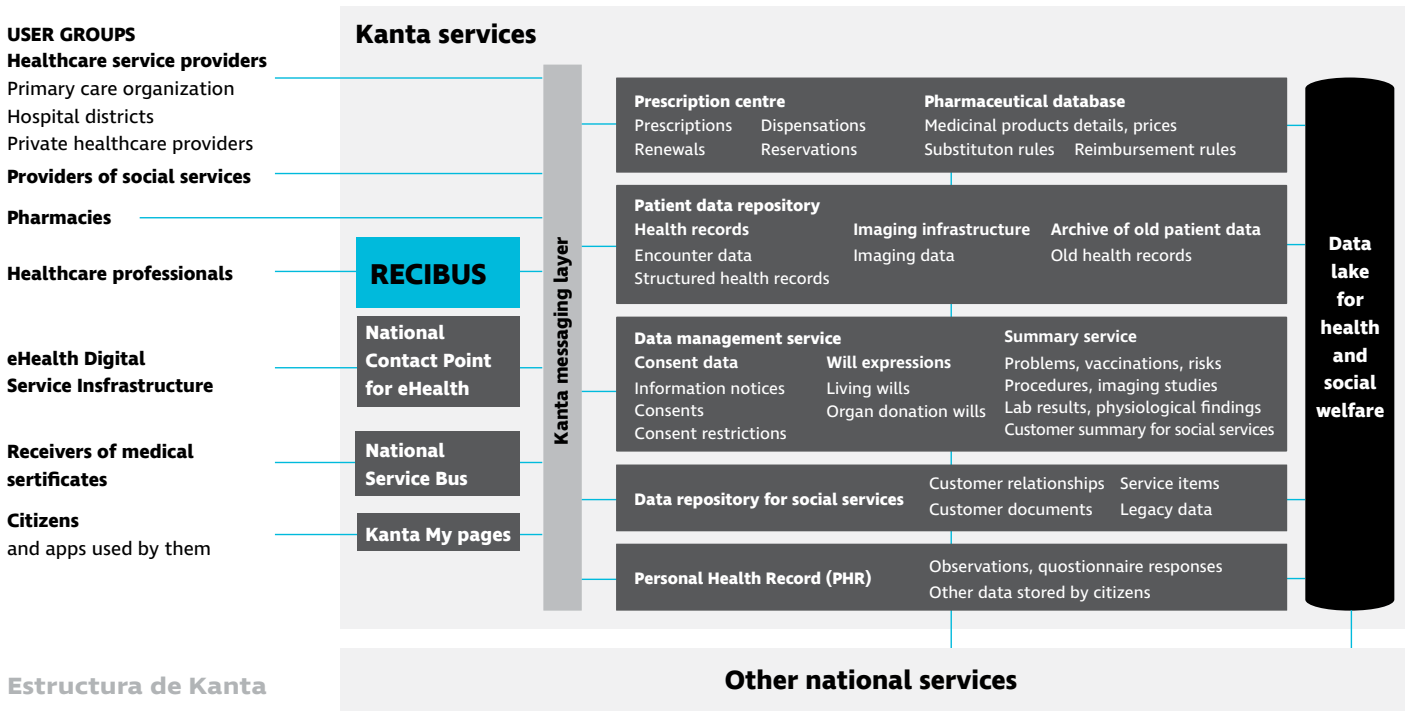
USER GROUPS
Healthcare service providers
Primary care organization
Hospital districts
Private healthcare providers
Providers of social services
Pharmacies
Healthcare professionals
eHealth Digital Service Insfrastructure
Receivers of medical sertificates
Citizens
and apps used by them

Kanta services

RECIBUS
National Contact Point for eHealth
National Service Bus
Kanta My pages

Kanta messaging layer

Prescription centre
Prescriptions Dispensations
Renewals Reservations
Pharmaceutical database
Medicinal products details, prices
Substituton rules Reimbursement rules

Patient data repository
Health records
Encounter data
Structured health records
Imaging infrastructure
Imaging data
Archive of old patient data
Old health records

Data management service
Consent data
Information notices
Consents
Consent restrictions
Will expressions
Living wills
Organ donation wills
Summary service
Problems, vaccinations, risks
Procedures, imaging studies
Lab results, physiological findings
Customer summary for social services

Data repository for social services
Customer relationships Service items
Customer documents Legacy data

Personal Health Record (PHR)
Observations, questionnaire responses
Other data stored by citizens

Data lake for health and social welfare

Other national services

Estructura de Kanta